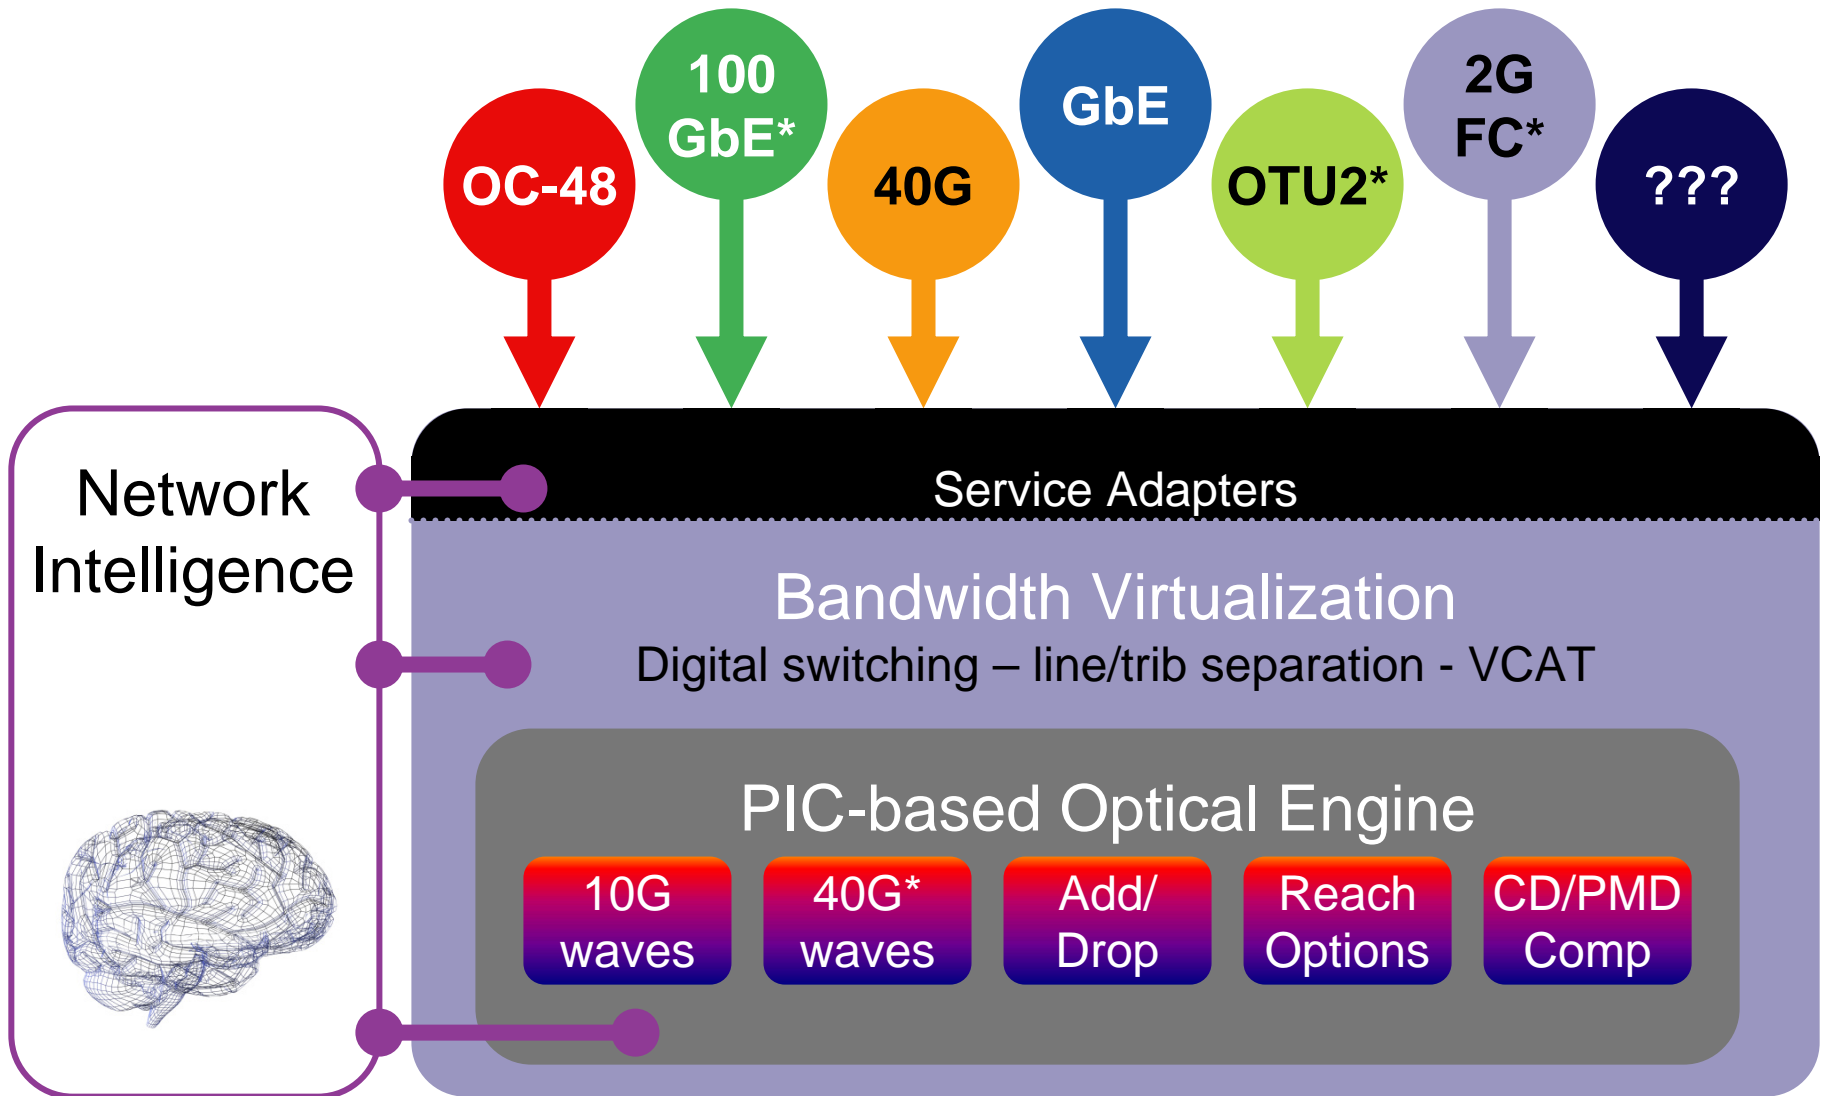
OC-48

100 GbE*

40G

GbE

OTU2*

2G FC*

???

Network Intelligence

Service Adapters

Bandwidth Virtualization

Digital switching – line/trib separation - VCAT

PIC-based Optical Engine

10G waves

40G* waves

Add/ Drop

Reach Options

CD/PMD Comp